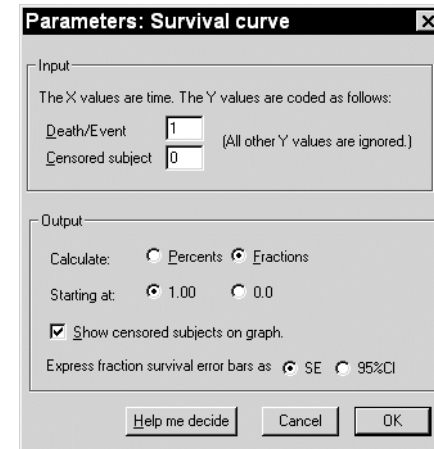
Parameters: Survival curve

Input

The X values are time. The Y values are coded as follows:

Death/Event 1

Censored subject 0

(All other Y values are ignored.)

Output

Calculate: Percents Fractions

Starting at: 1.00 0.0

Show censored subjects on graph.

Express fraction survival error bars as SE 95%CI

Help me decide Cancel OK